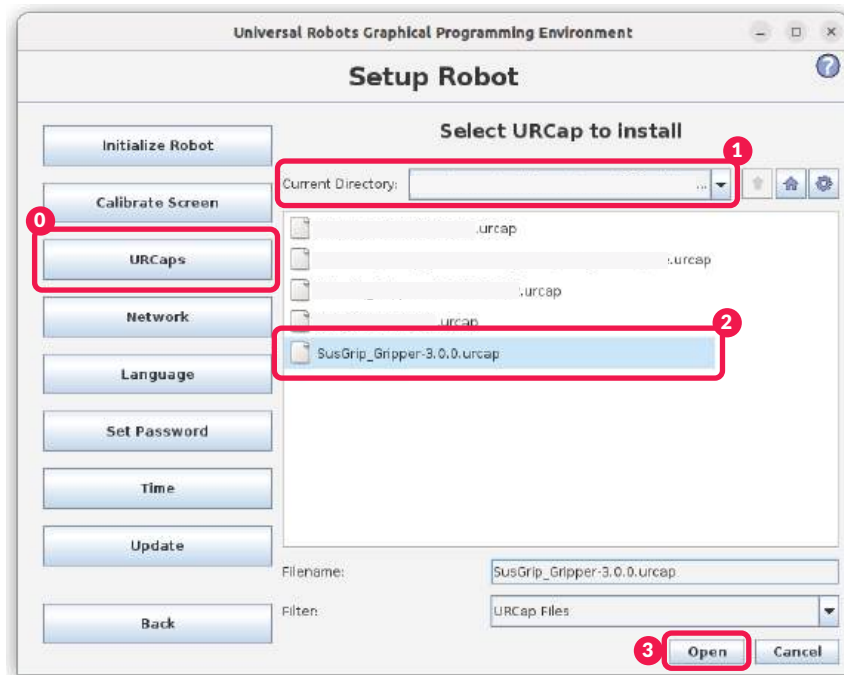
Universal Robots Graphical Programming Environment

Setup Robot

Initialize Robot

Calibrate Screen

0

URCaps

Network

Language

Set Password

Time

Update

Back

Select URCap to install

1

Current Directory: ...

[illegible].urcap

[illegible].urcap

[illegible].urcap

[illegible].urcap

2

SusGrip_Gripper-3.0.0.urcap

Filename: SusGrip_Gripper-3.0.0.urcap

Filter: URCap Files

3

Open

Cancel